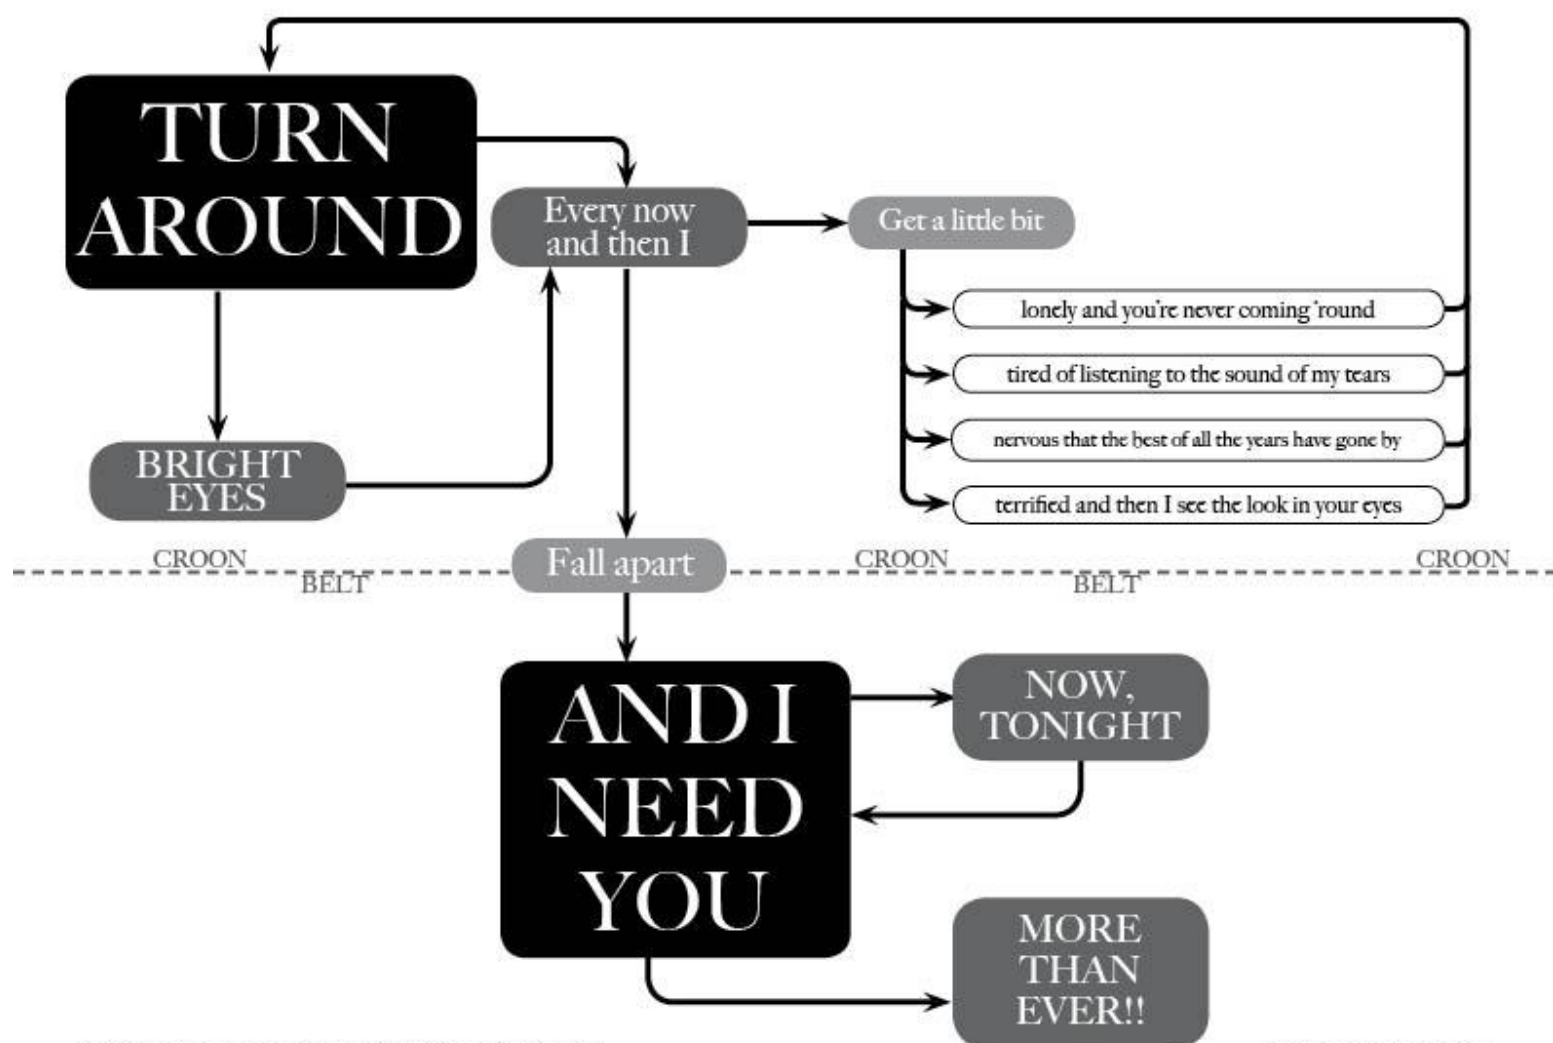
TURN AROUND

Every now and then I

Get a little bit

lonely and you're never coming 'round

tired of listening to the sound of my tears

nervous that the best of all the years have gone by

terrified and then I see the look in your eyes

BRIGHT EYES

CROON

BELT

Fall apart

CROON

BELT

CROON

AND I NEED YOU

NOW, TONIGHT

MORE THAN EVER!!